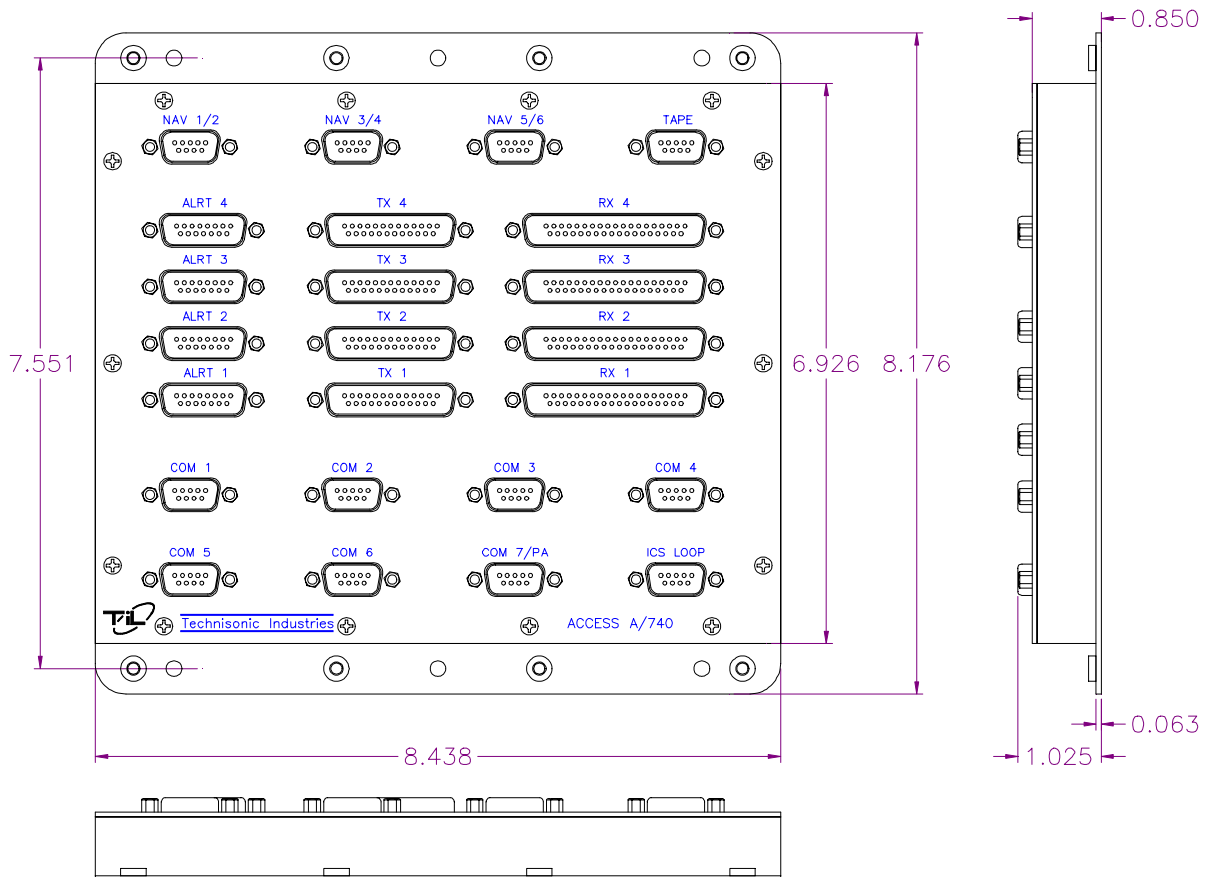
0.850

NAV 1/2
NAV 3/4
NAV 5/6
TAPE

ALRT 4
TX 4
RX 4

ALRT 3
TX 3
RX 3

ALRT 2
TX 2
RX 2

7.551

ALRT 1
TX 1
RX 1

6.926
8.176

COM 1
COM 2
COM 3
COM 4

COM 5
COM 6
COM 7/PA
ICS LOOP

TIL
Technisonic Industries
ACCESS A/740

0.063

8.438

1.025